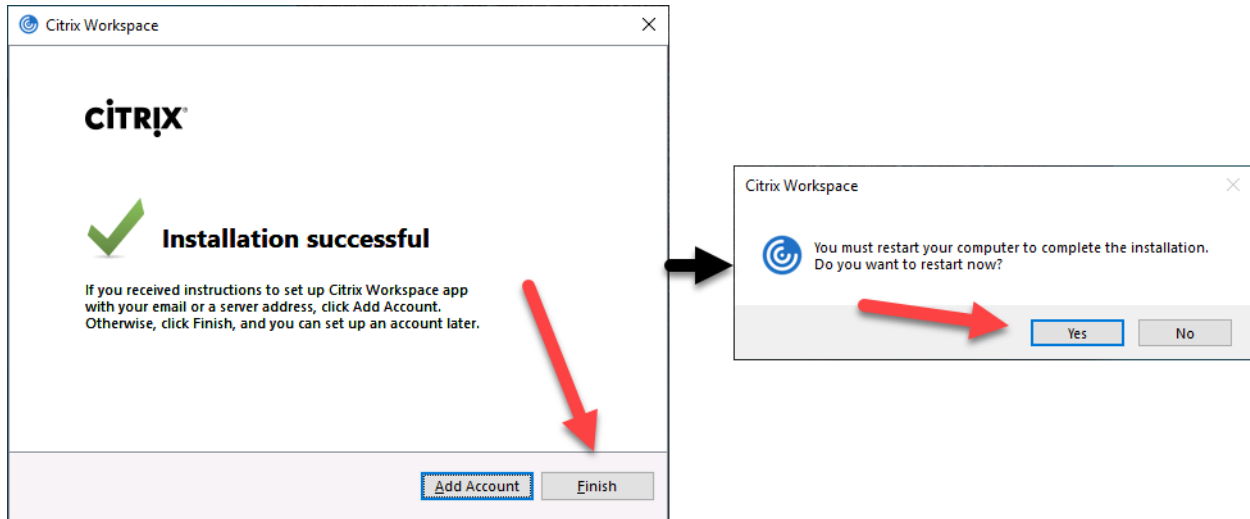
Citrix Workspace

CiTRIX

Installation successful

If you received instructions to set up Citrix Workspace app with your email or a server address, click Add Account. Otherwise, click Finish, and you can set up an account later.

Add Account Finish

Citrix Workspace

You must restart your computer to complete the installation. Do you want to restart now?

Yes No